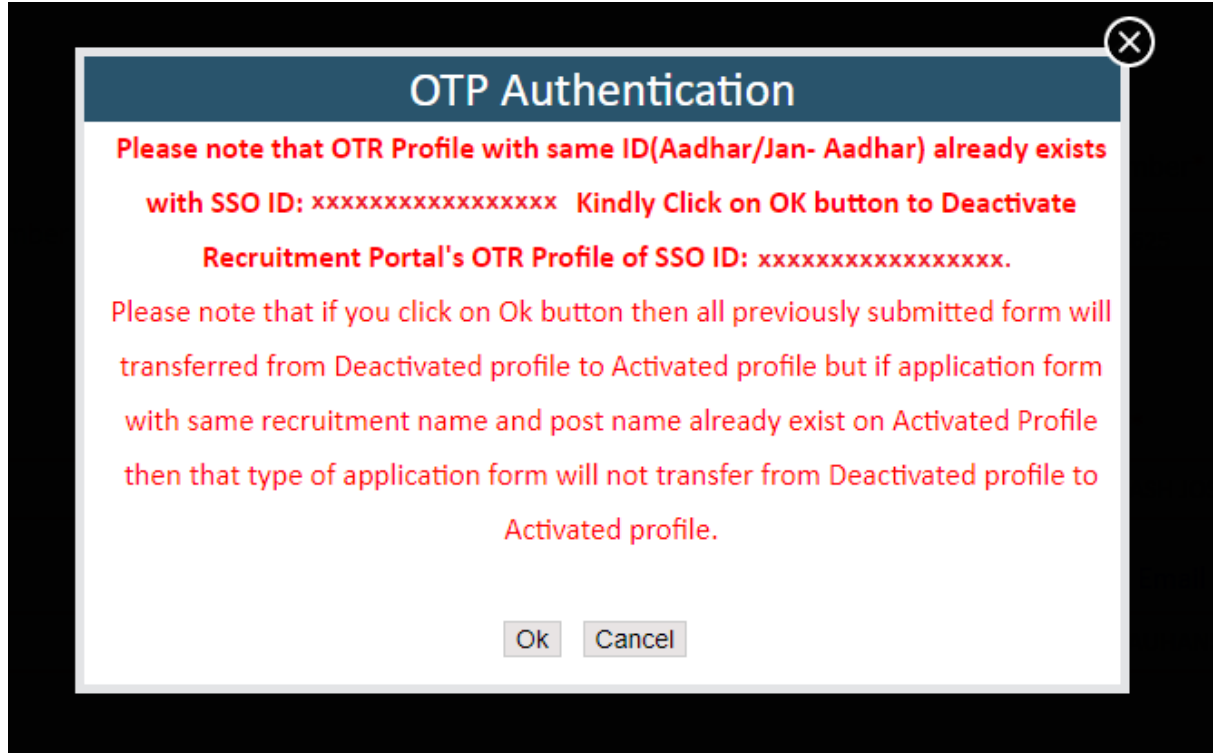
OTP Authentication

Please note that OTR Profile with same ID(Aadhar/Jan- Aadhar) already exists with SSO ID: xxxxxxxxxxxxxxxxx Kindly Click on OK button to Deactivate Recruitment Portal's OTR Profile of SSO ID: xxxxxxxxxxxxxxxxx.

Please note that if you click on Ok button then all previously submitted form will transferred from Deactivated profile to Activated profile but if application form with same recruitment name and post name already exist on Activated Profile then that type of application form will not transfer from Deactivated profile to Activated profile.

Ok Cancel